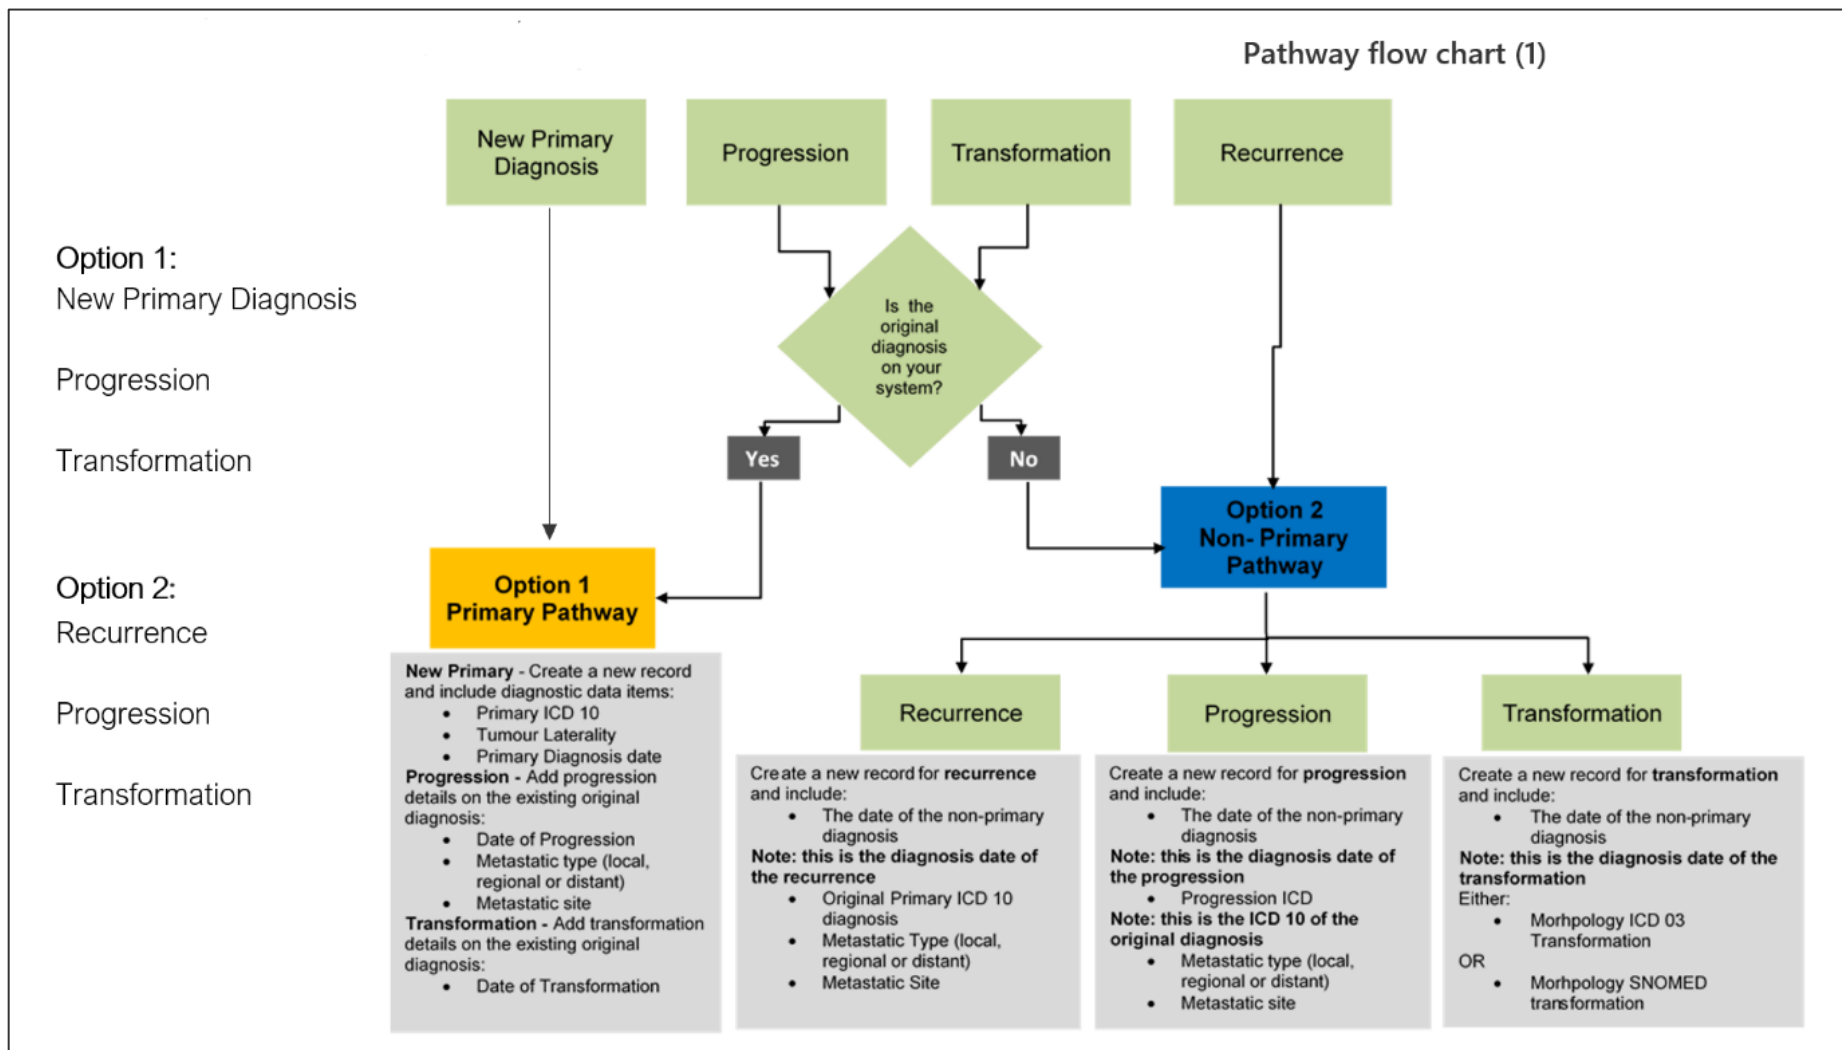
Pathway flow chart (1)

Option 1:
New Primary Diagnosis

Progression

Transformation

Option 2:
Recurrence

Progression

Transformation

New Primary Diagnosis

Progression

Transformation

Recurrence

Is the original diagnosis on your system?

Yes

No

Option 1
Primary Pathway

Option 2
Non- Primary Pathway

**New Primary** - Create a new record and include diagnostic data items:
- Primary ICD 10
- Tumour Laterality
- Primary Diagnosis date

**Progression** - Add progression details on the existing original diagnosis:
- Date of Progression
- Metastatic type (local, regional or distant)
- Metastatic site

**Transformation** - Add transformation details on the existing original diagnosis:
- Date of Transformation

Recurrence

Create a new record for **recurrence** and include:
- The date of the non-primary diagnosis

**Note: this is the diagnosis date of the recurrence**
- Original Primary ICD 10 diagnosis
- Metastatic Type (local, regional or distant)
- Metastatic Site

Progression

Create a new record for **progression** and include:
- The date of the non-primary diagnosis

**Note: this is the diagnosis date of the progression**
- Progression ICD

**Note: this is the ICD 10 of the original diagnosis**
- Metastatic type (local, regional or distant)
- Metastatic site

Transformation

Create a new record for **transformation** and include:
- The date of the non-primary diagnosis

**Note: this is the diagnosis date of the transformation**
Either:
- Morhpology ICD 03 Transformation

OR
- Morhpology SNOMED transformation